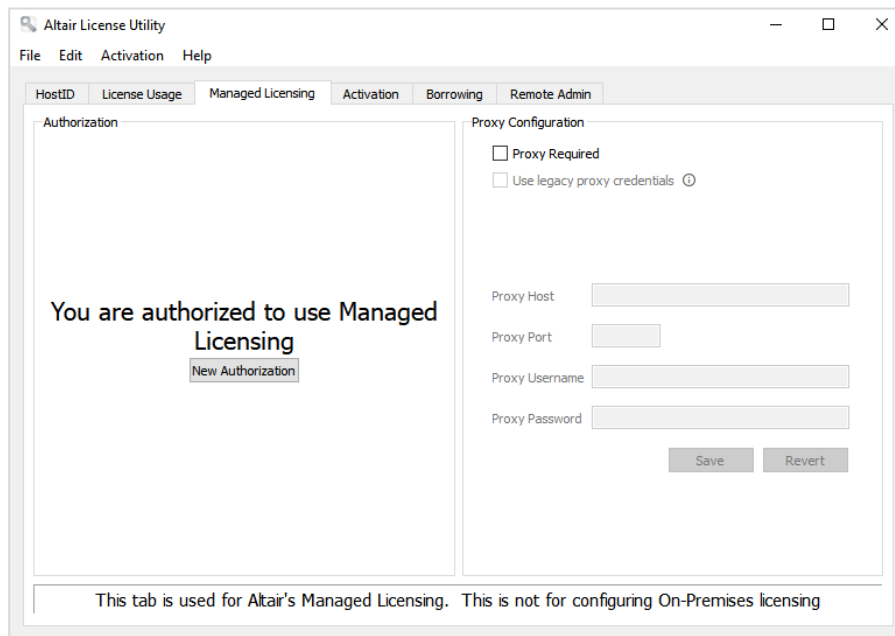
Altair License Utility

File Edit Activation Help

HostID License Usage Managed Licensing Activation Borrowing Remote Admin

Authorization

You are authorized to use Managed Licensing

New Authorization

Proxy Configuration

Proxy Required

Use legacy proxy credentials ⓘ

Proxy Host

Proxy Port

Proxy Username

Proxy Password

Save Revert

This tab is used for Altair's Managed Licensing. This is not for configuring On-Premises licensing